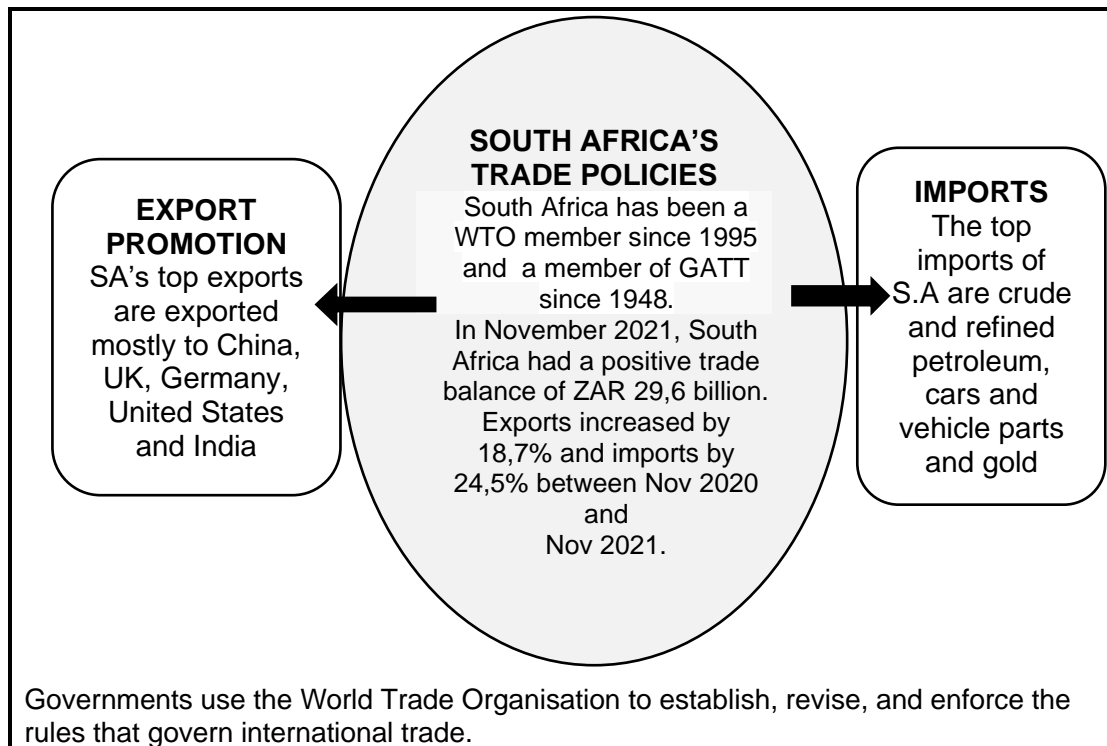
SOUTH AFRICA'S TRADE POLICIES
South Africa has been a WTO member since 1995 and a member of GATT since 1948.
In November 2021, South Africa had a positive trade balance of ZAR 29,6 billion. Exports increased by 18,7% and imports by 24,5% between Nov 2020 and Nov 2021.

EXPORT PROMOTION
SA's top exports are exported mostly to China, UK, Germany, United States and India

IMPORTS
The top imports of S.A are crude and refined petroleum, cars and vehicle parts and gold

Governments use the World Trade Organisation to establish, revise, and enforce the rules that govern international trade.